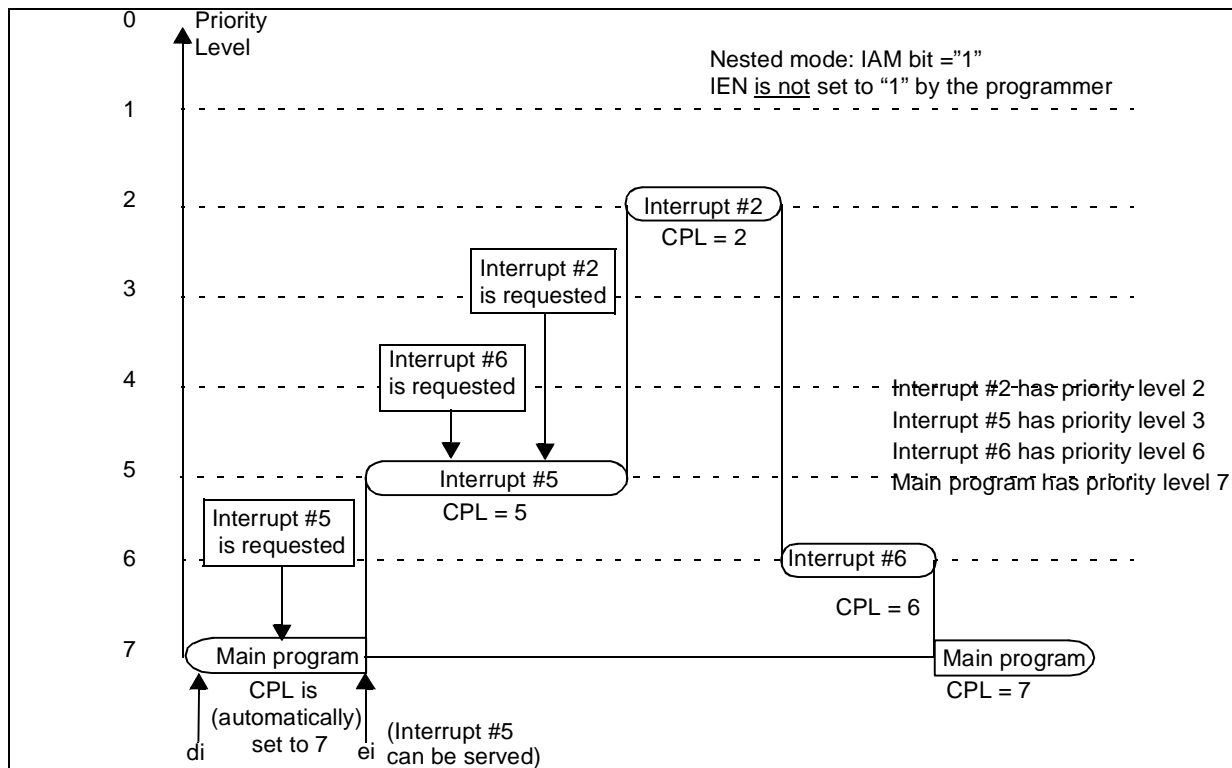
0 Priority Level

Nested mode: IAM bit ="1"
IEN is not set to “1” by the programmer

1

2

Interrupt #2
CPL = 2

Interrupt #2 is requested

3

Interrupt #6 is requested

4

Interrupt #2 has priority level 2
Interrupt #5 has priority level 3
Interrupt #6 has priority level 6
Main program has priority level 7

5

Interrupt #5
CPL = 5

Interrupt #5 is requested

6

Interrupt #6
CPL = 6

7

Main program
CPL is (automatically) set to 7

Main program
CPL = 7

di

ei

(Interrupt #5 can be served)